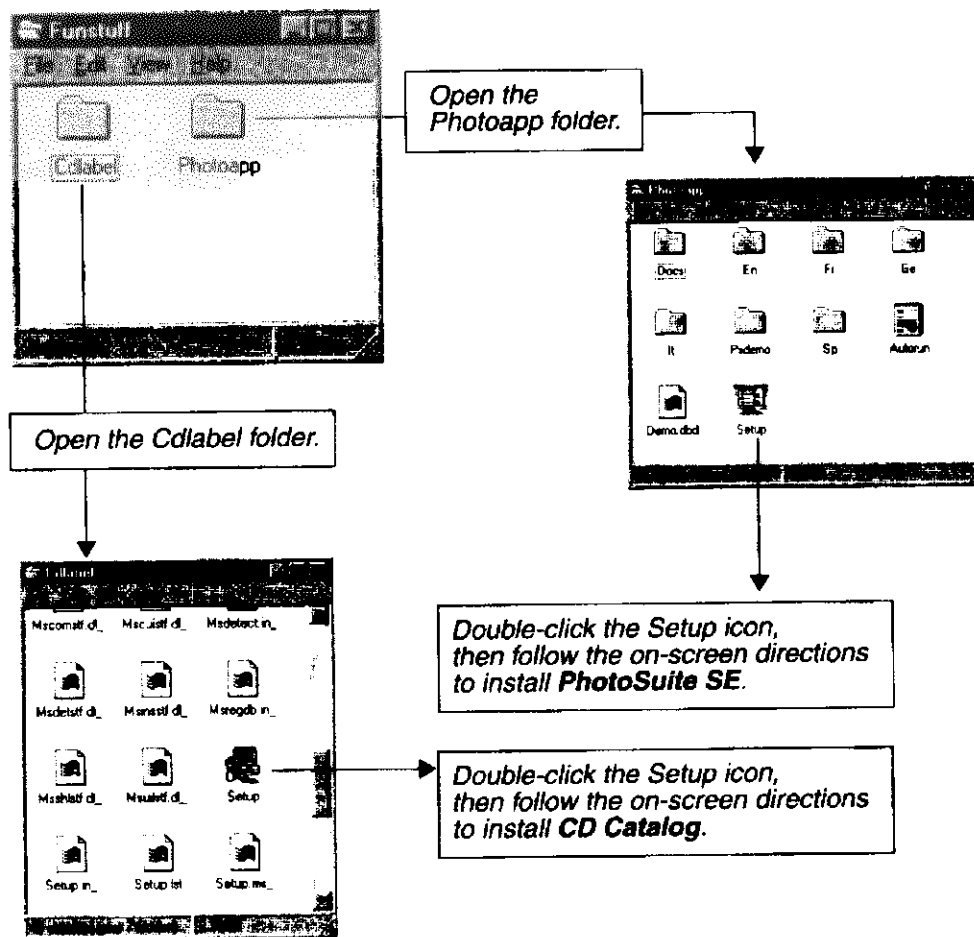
Funstuff
File Edit View Help
Cdlabel Photoapp

Open the Photoapp folder.

Photoapp
Docs En Fr Ge
It Pxdemo Sp Autorun
Demo.dbd Setup

Open the Cdlabel folder.

Cdlabel
Mscomstf.dl_ Mscuistf.dl_ Msdetect.in_
Msdetstf.dl_ Msinsstf.dl_ Msregdb.in_
Msshlstf.dl_ Msuistf.dl_ Setup
Setup.in_ Setup.lst Setup.ms_

Double-click the Setup icon, then follow the on-screen directions to install **PhotoSuite SE**.

Double-click the Setup icon, then follow the on-screen directions to install **CD Catalog**.